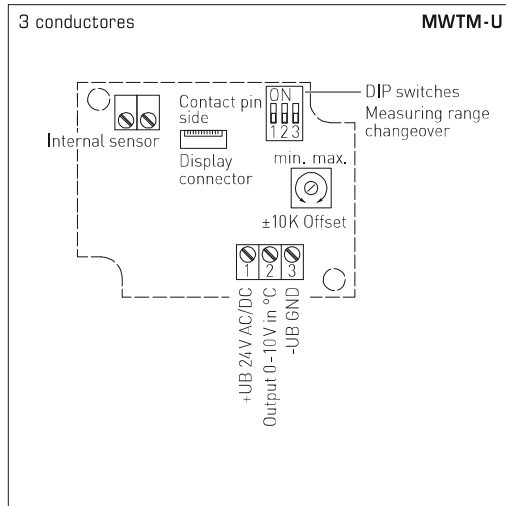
3 conductores

MWTM-U

Contact pin side

Display connector

ON

1 2 3

DIP switches
Measuring range changeover

Internal sensor

min. max.

±10K Offset

1 2 3

+UB 24V AC/DC

Output 0-10 V in °C

-UB GND